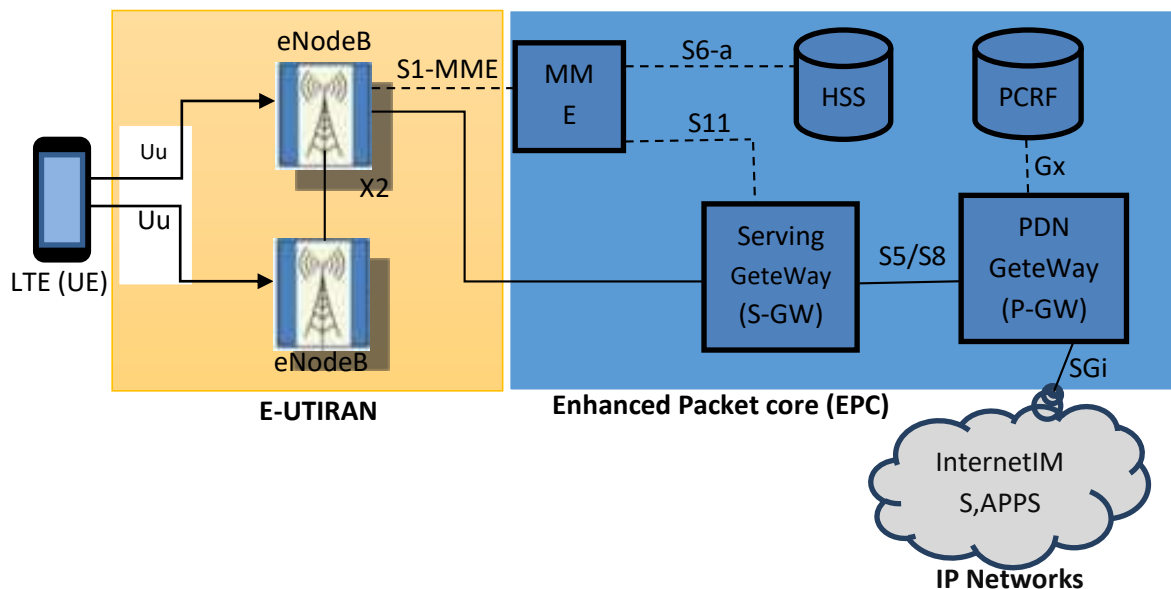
eNodeB

S1-MME

MM
E

S6-a

HSS

PCRF

Uu

Uu

S11

X2

Gx

LTE (UE)

Serving
GeteWay
(S-GW)

S5/S8

PDN
GeteWay
(P-GW)

eNodeB

SGi

E-UTIRAN

Enhanced Packet core (EPC)

InternetIM
S,APPS

IP Networks